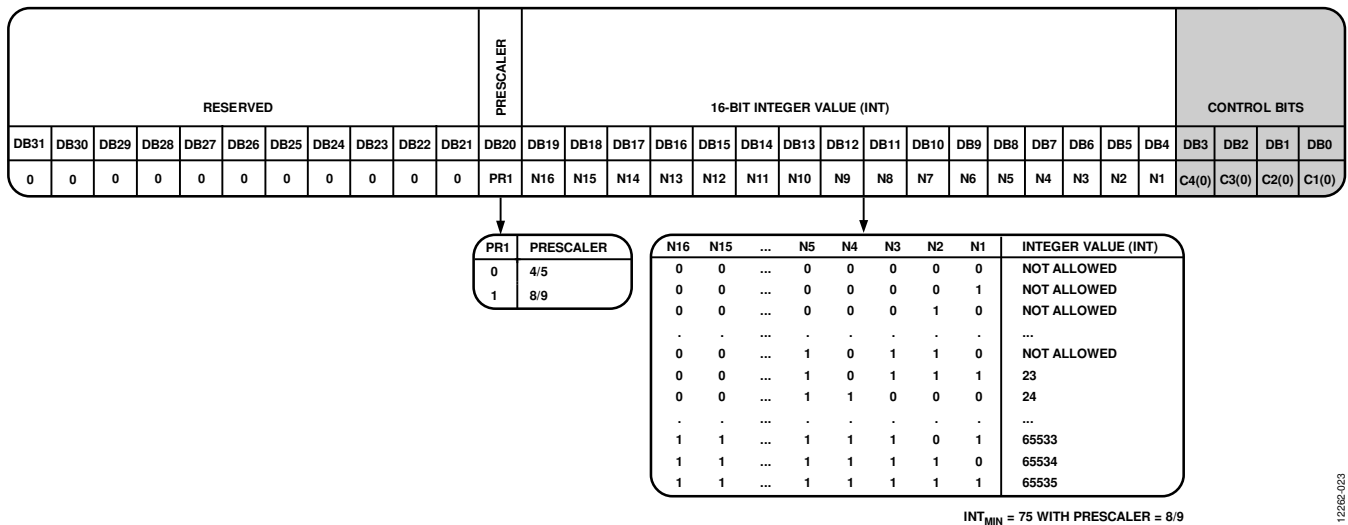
| RESERVED | | | | | | | | | | | PRESCALER | 16-BIT INTEGER VALUE (INT) | | | | | | | | | | | | | | | | CONTROL BITS | | | |
|---|---|---|---|---|---|---|---|---|---|---|---|---|---|---|---|---|---|---|---|---|---|---|---|---|---|---|---|---|---|---|---|
| DB31 | DB30 | DB29 | DB28 | DB27 | DB26 | DB25 | DB24 | DB23 | DB22 | DB21 | DB20 | DB19 | DB18 | DB17 | DB16 | DB15 | DB14 | DB13 | DB12 | DB11 | DB10 | DB9 | DB8 | DB7 | DB6 | DB5 | DB4 | DB3 | DB2 | DB1 | DB0 |
| 0 | 0 | 0 | 0 | 0 | 0 | 0 | 0 | 0 | 0 | 0 | PR1 | N16 | N15 | N14 | N13 | N12 | N11 | N10 | N9 | N8 | N7 | N6 | N5 | N4 | N3 | N2 | N1 | C4(0) | C3(0) | C2(0) | C1(0) |

| PR1 | PRESCALER |
|---|---|
| 0 | 4/5 |
| 1 | 8/9 |

| N16 | N15 | ... | N5 | N4 | N3 | N2 | N1 | INTEGER VALUE (INT) |
|---|---|---|---|---|---|---|---|---|
| 0 | 0 | ... | 0 | 0 | 0 | 0 | 0 | NOT ALLOWED |
| 0 | 0 | ... | 0 | 0 | 0 | 0 | 1 | NOT ALLOWED |
| 0 | 0 | ... | 0 | 0 | 0 | 1 | 0 | NOT ALLOWED |
| . | . | ... | . | . | . | . | . | ... |
| 0 | 0 | ... | 1 | 0 | 1 | 1 | 0 | NOT ALLOWED |
| 0 | 0 | ... | 1 | 0 | 1 | 1 | 1 | 23 |
| 0 | 0 | ... | 1 | 1 | 0 | 0 | 0 | 24 |
| . | . | ... | . | . | . | . | . | ... |
| 1 | 1 | ... | 1 | 1 | 1 | 0 | 1 | 65533 |
| 1 | 1 | ... | 1 | 1 | 1 | 1 | 0 | 65534 |
| 1 | 1 | ... | 1 | 1 | 1 | 1 | 1 | 65535 |

$INT_{MIN}$ = 75 WITH PRESCALER = 8/9

12262-023